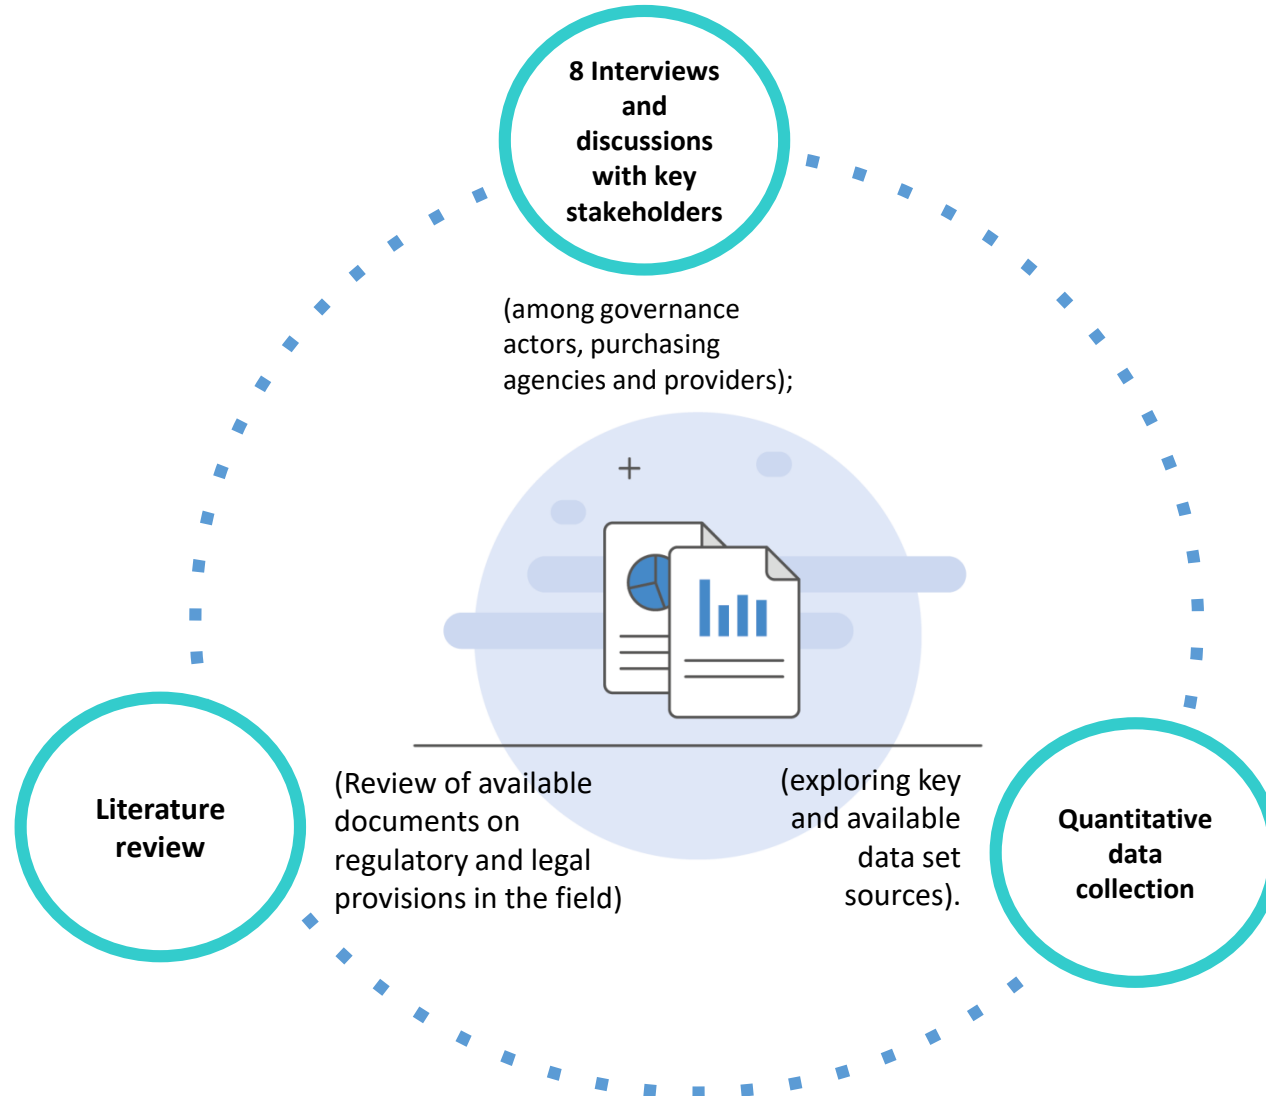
8 Interviews and discussions with key stakeholders

(among governance actors, purchasing agencies and providers);

Literature review

(Review of available documents on regulatory and legal provisions in the field)

(exploring key and available data set sources).

Quantitative data collection